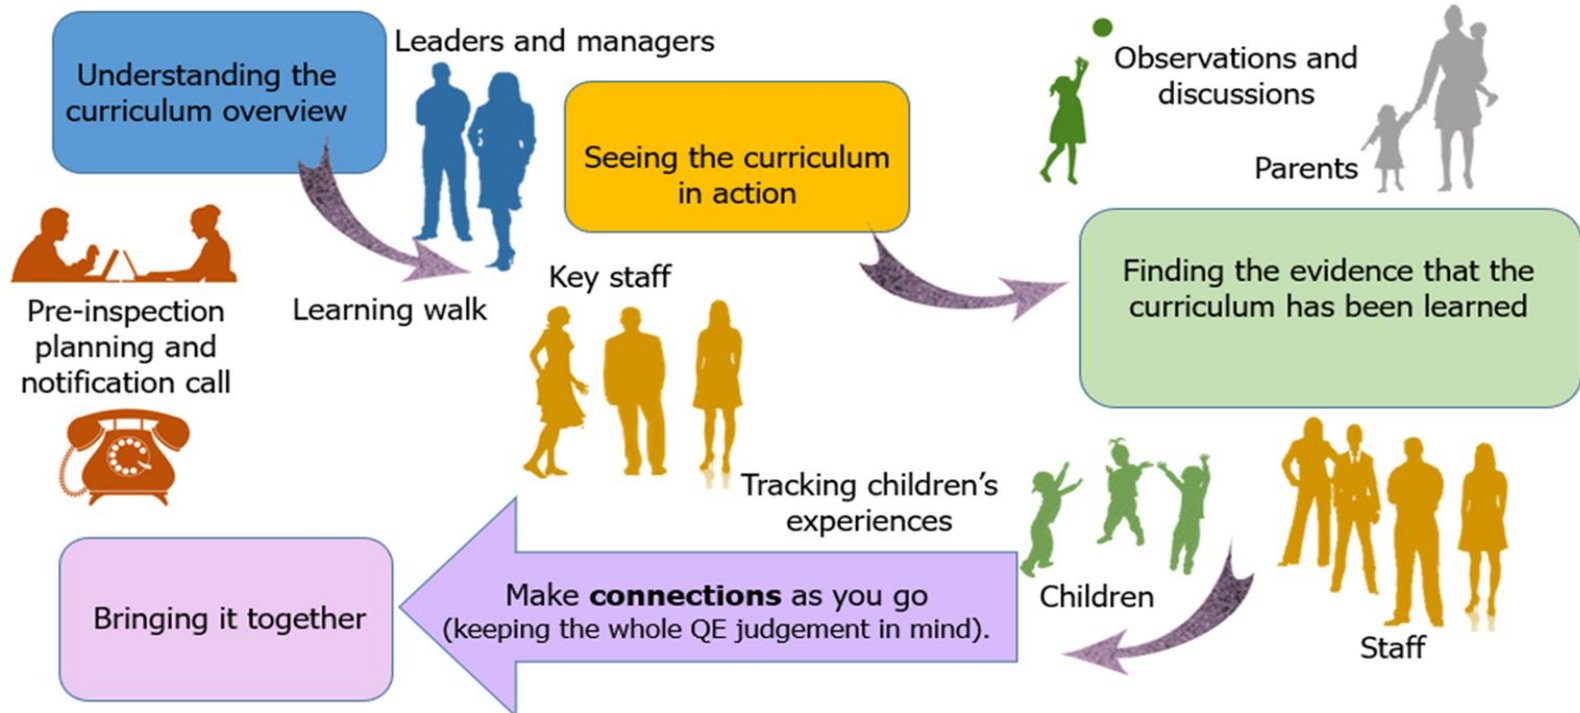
Understanding the curriculum overview

Leaders and managers

Seeing the curriculum in action

Observations and discussions

Parents

Pre-inspection planning and notification call

Learning walk

Key staff

Finding the evidence that the curriculum has been learned

Tracking children's experiences

Children

Staff

Bringing it together

Make **connections** as you go (keeping the whole QE judgement in mind).